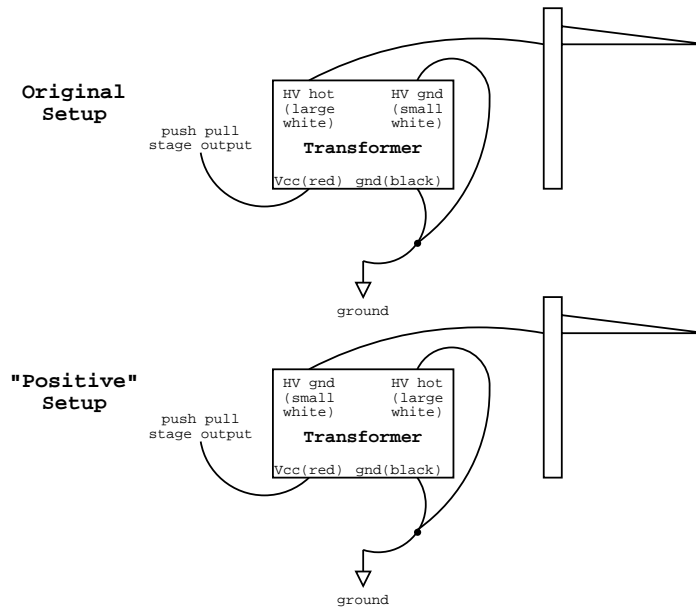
Original Setup

HV hot (large white)

HV gnd (small white)

push pull stage output

Transformer

Vcc(red)

gnd(black)

ground

"Positive" Setup

HV gnd (small white)

HV hot (large white)

push pull stage output

Transformer

Vcc(red)

gnd(black)

ground